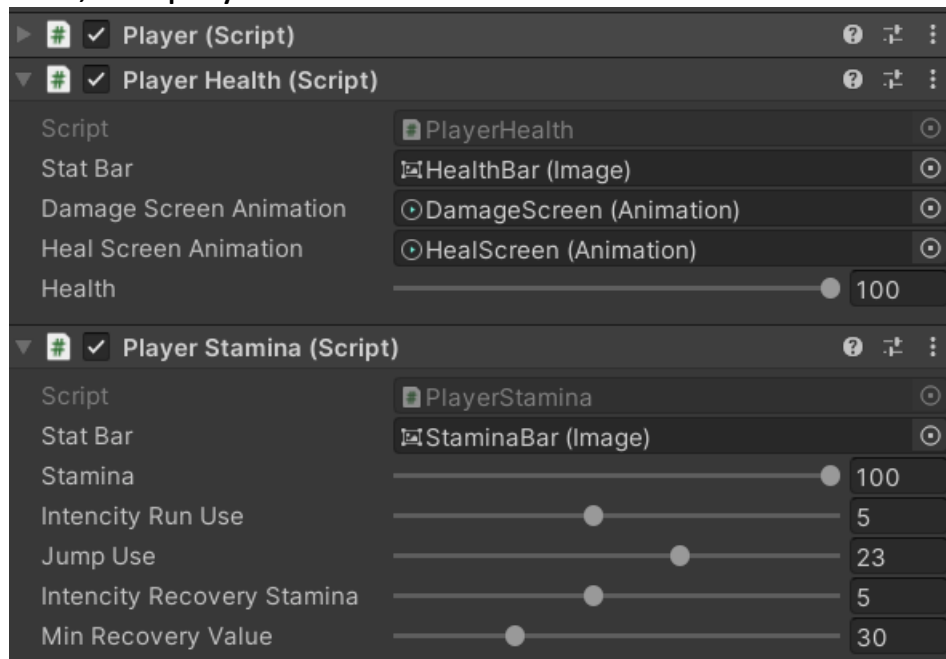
Player (Script)

Player Health (Script)

Script PlayerHealth
Stat Bar HealthBar (Image)
Damage Screen Animation DamageScreen (Animation)
Heal Screen Animation HealScreen (Animation)
Health 100

Player Stamina (Script)

Script PlayerStamina
Stat Bar StaminaBar (Image)
Stamina 100
Intencity Run Use 5
Jump Use 23
Intencity Recovery Stamina 5
Min Recovery Value 30